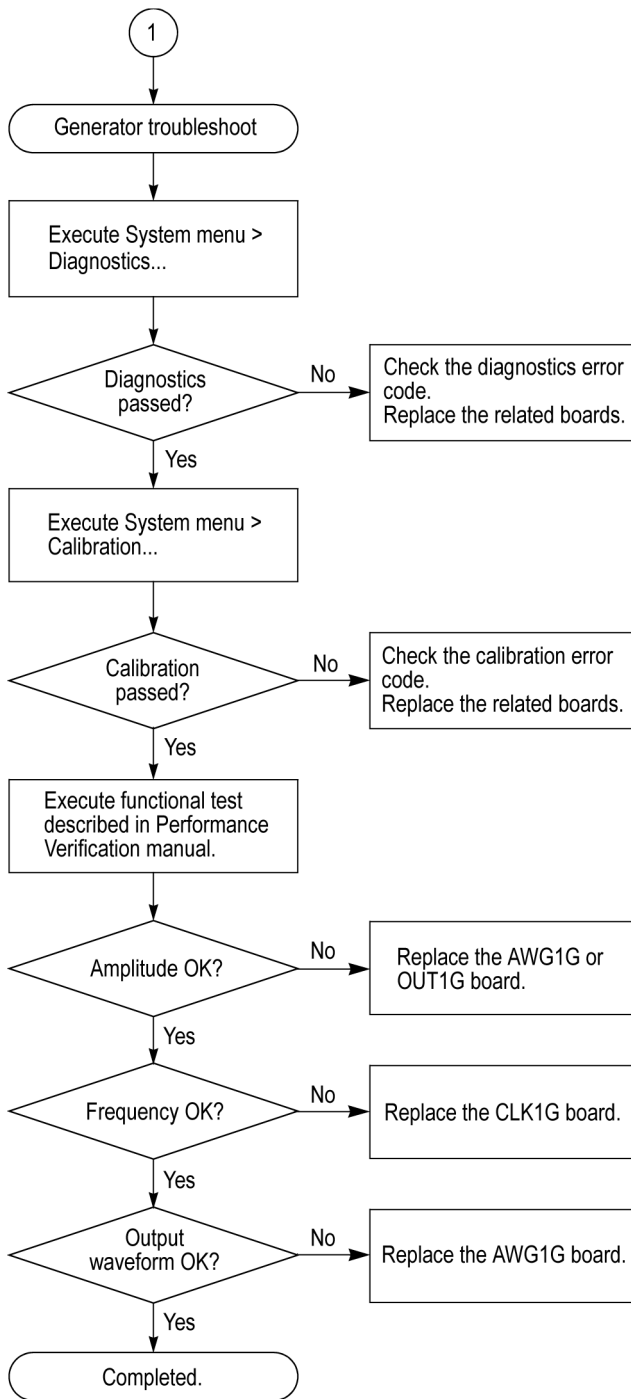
1

Generator troubleshoot

Execute System menu > Diagnostics...

Diagnostics passed?

No

Check the diagnostics error code.
Replace the related boards.

Yes

Execute System menu > Calibration...

Calibration passed?

No

Check the calibration error code.
Replace the related boards.

Yes

Execute functional test described in Performance Verification manual.

Amplitude OK?

No

Replace the AWG1G or OUT1G board.

Yes

Frequency OK?

No

Replace the CLK1G board.

Yes

Output waveform OK?

No

Replace the AWG1G board.

Yes

Completed.